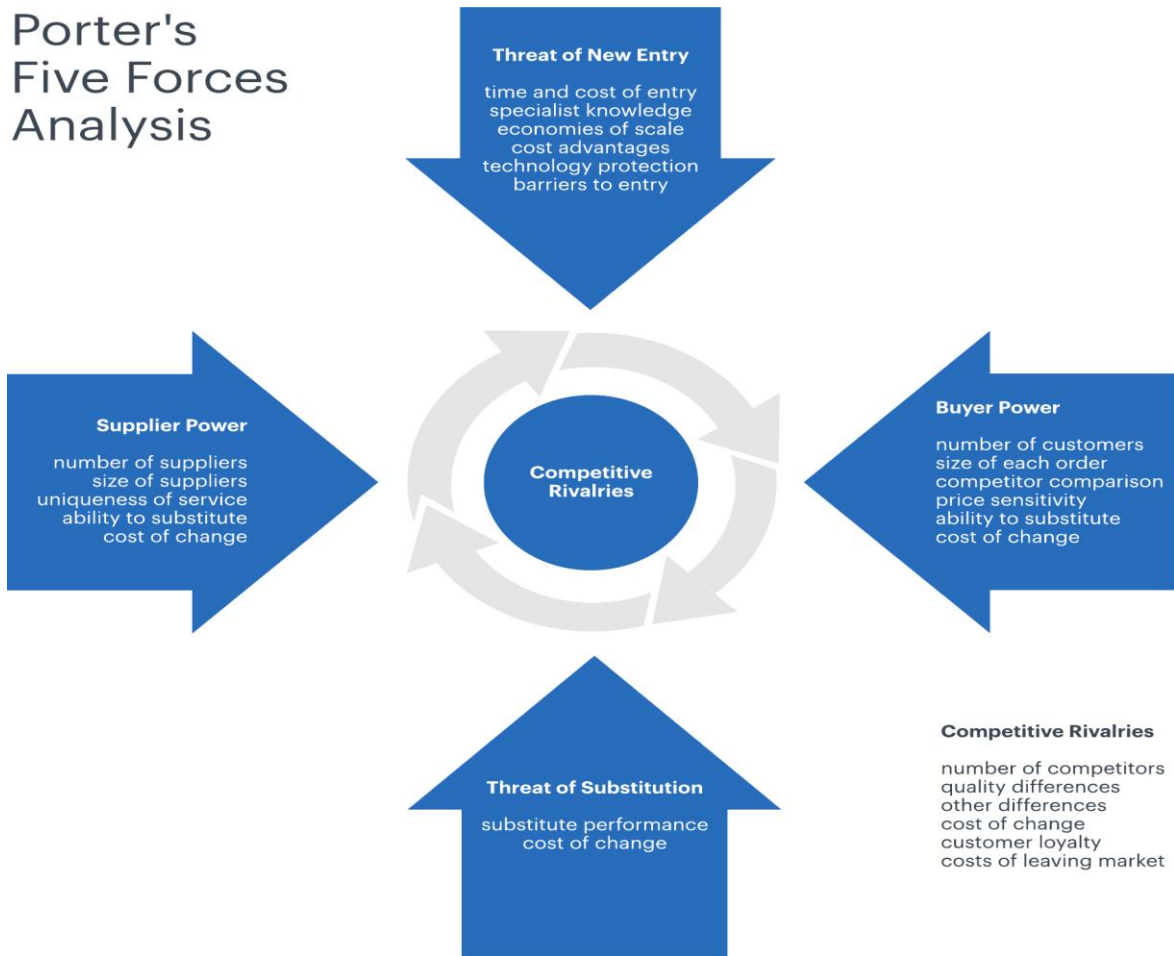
Porter's Five Forces Analysis

Threat of New Entry

time and cost of entry
specialist knowledge
economies of scale
cost advantages
technology protection
barriers to entry

Supplier Power

number of suppliers
size of suppliers
uniqueness of service
ability to substitute
cost of change

Competitive Rivalries

Buyer Power

number of customers
size of each order
competitor comparison
price sensitivity
ability to substitute
cost of change

Threat of Substitution

substitute performance
cost of change

Competitive Rivalries

number of competitors
quality differences
other differences
cost of change
customer loyalty
costs of leaving market